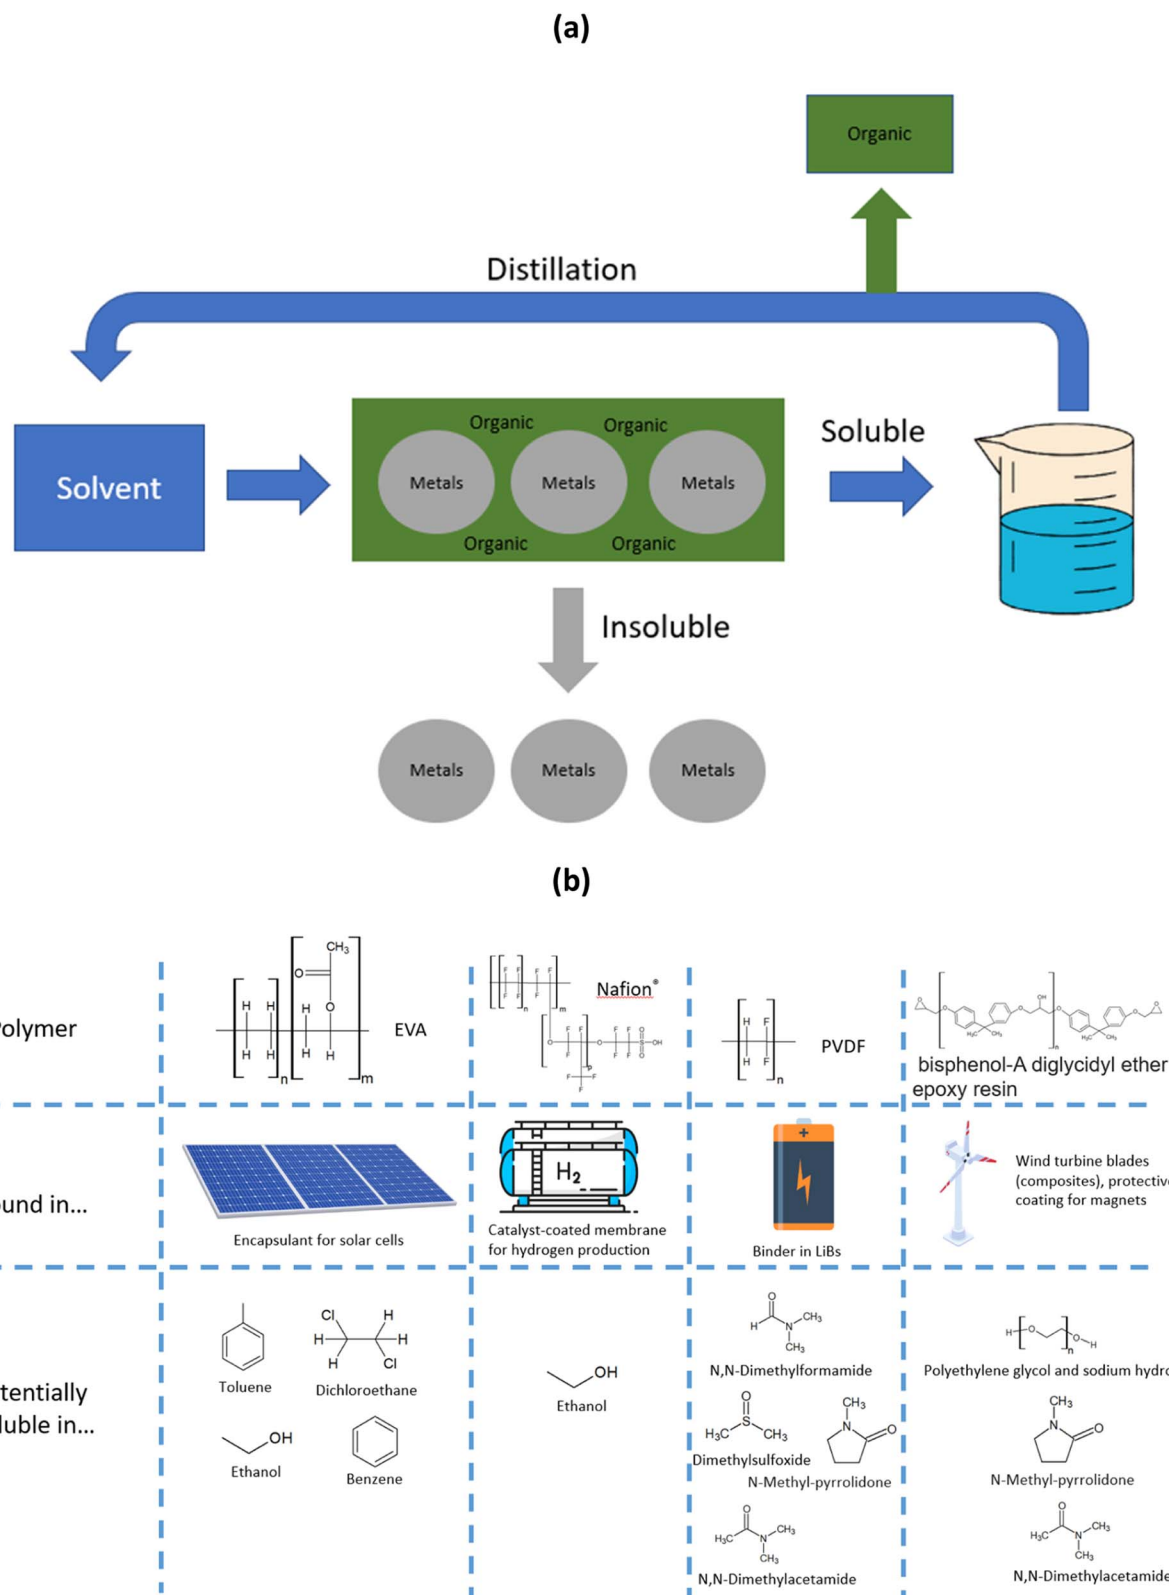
(a)

Organic

Distillation

Solvent

Organic Organic
Metals Metals Metals
Organic Organic

Soluble

Insoluble

Metals Metals Metals

(b)

olymer

CH$_3$
O
O
H H H
H H H H
n m
EVA

F F F F
F F F F
n m
Nafion®
O F F O F F
F F F F
O
p
F F F

H F
H F
n
PVDF

OH
$H_3C$ $CH_3$ $H_3C$ $CH_3$
n
bisphenol-A diglycidyl ether epoxy resin

ound in...

Encapsulant for solar cells

$H_2$
Catalyst-coated membrane for hydrogen production

Binder in LiBs

Wind turbine blades (composites), protectiv coating for magnets

tentially luble in...

Toluene

Cl H
H Cl
H Cl
Dichloroethane

OH
Ethanol

Benzene

OH
Ethanol

O
H N $CH_3$
$CH_3$
N,N-Dimethylformamide

O
$H_3C$ S $CH_3$
Dimethylsulfoxide

$CH_3$
N O
N-Methyl-pyrrolidone

O
$H_3C$ N $CH_3$
$CH_3$
N,N-Dimethylacetamide

H O O H
n
Polyethylene glycol and sodium hydro

$CH_3$
N O
N-Methyl-pyrrolidone

O
$H_3C$ N $CH_3$
$CH_3$
N,N-Dimethylacetamide